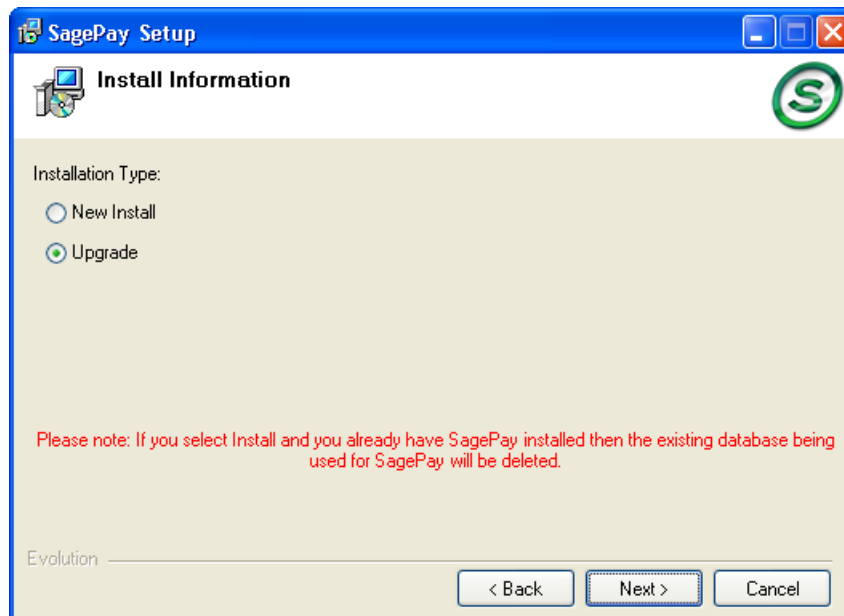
SagePay Setup

Install Information

S

Installation Type:

New Install

Upgrade

Please note: If you select Install and you already have SagePay installed then the existing database being used for SagePay will be deleted.

Evolution

< Back

Next >

Cancel